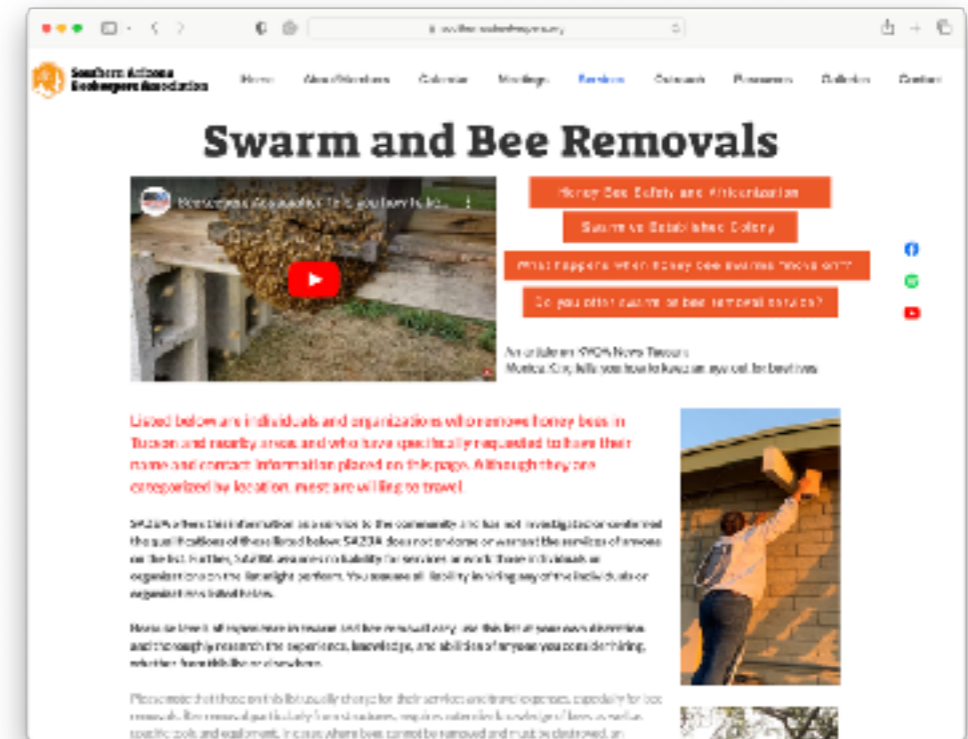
Southern Arizona Beekeepers Association

Home About/Members Calendar Meetings Services Outreach Resources Bulletins Contact

Swarm and Bee Removals

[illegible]

Honey Bee Safety and Africanization

Swarm vs Established Colony

What happens when honey bee swarms "move on"?

Do you offer swarm or bee removal service?

An article on SWOA News Tucson Monica King tells you how to keep an eye out for beehives.

Listed below are individuals and organizations who remove honey bees in Tucson and nearby areas and who have specifically requested to have their name and contact information placed on this page. Although they are categorized by location, most are willing to travel.

SABA offers this information as a service to the community and has not investigated nor confirmed the qualifications of those listed below. SABA does not endorse or warrant the services of anyone on the list. Further, SABA assumes no liability for services or work these individuals or organizations on the list might perform. You assume all liability in hiring any of the individuals or organizations listed below.

Bees can be a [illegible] use this list at your own discretion and thoroughly research the experience, knowledge, and abilities of anyone you are considering hiring, whether from this list or elsewhere.

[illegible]